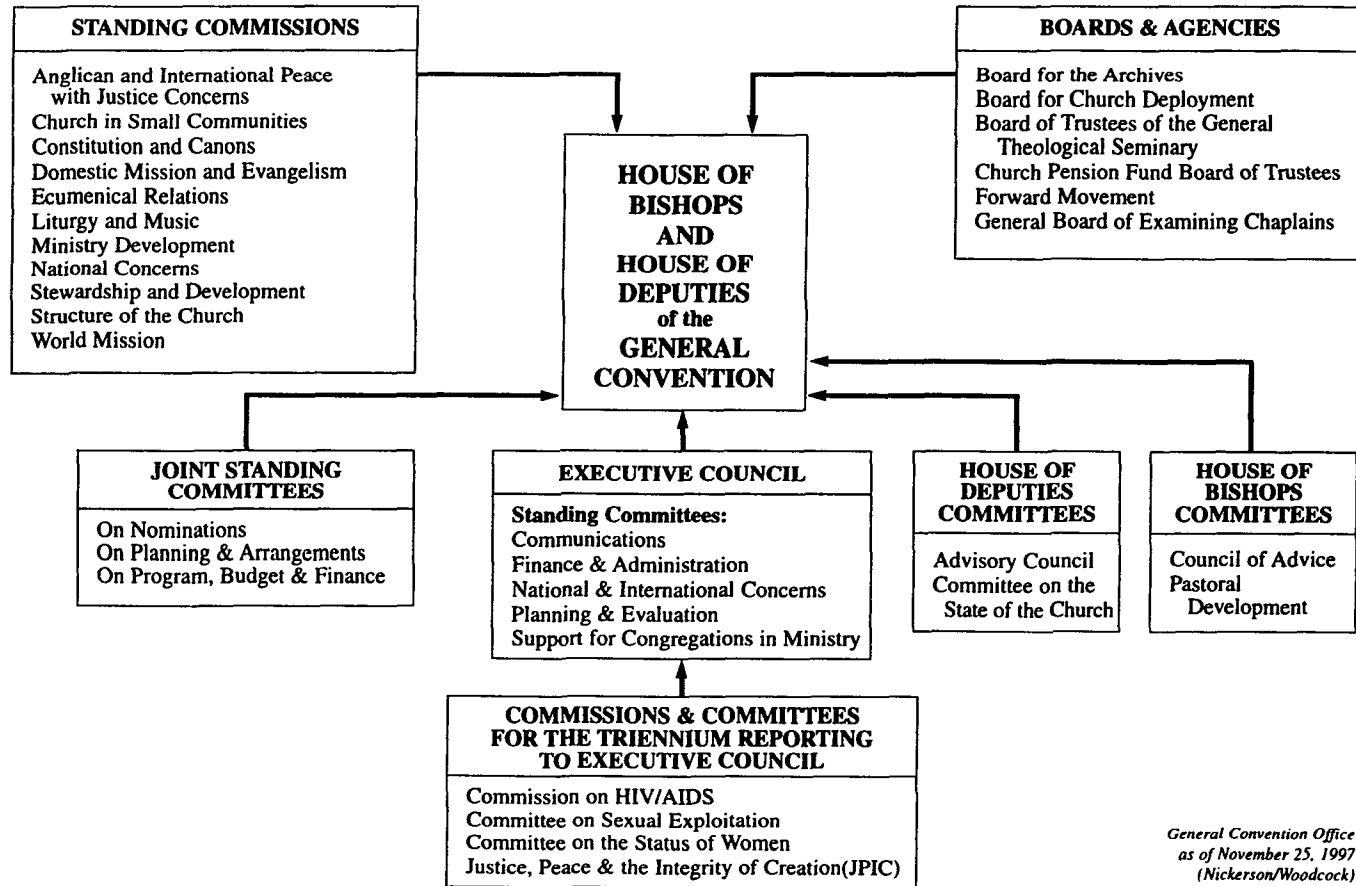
STANDING COMMISSIONS

Anglican and International Peace with Justice Concerns
Church in Small Communities
Constitution and Canons
Domestic Mission and Evangelism
Ecumenical Relations
Liturgy and Music
Ministry Development
National Concerns
Stewardship and Development
Structure of the Church
World Mission

BOARDS & AGENCIES

Board for the Archives
Board for Church Deployment
Board of Trustees of the General Theological Seminary
Church Pension Fund Board of Trustees
Forward Movement
General Board of Examining Chaplains

HOUSE OF BISHOPS AND HOUSE OF DEPUTIES of the GENERAL CONVENTION

JOINT STANDING COMMITTEES

On Nominations
On Planning & Arrangements
On Program, Budget & Finance

EXECUTIVE COUNCIL

Standing Committees:
Communications
Finance & Administration
National & International Concerns
Planning & Evaluation
Support for Congregations in Ministry

HOUSE OF DEPUTIES COMMITTEES

Advisory Council
Committee on the State of the Church

HOUSE OF BISHOPS COMMITTEES

Council of Advice
Pastoral Development

COMMISSIONS & COMMITTEES FOR THE TRIENNIUM REPORTING TO EXECUTIVE COUNCIL

Commission on HIV/AIDS
Committee on Sexual Exploitation
Committee on the Status of Women
Justice, Peace & the Integrity of Creation(JPIC)

General Convention Office
as of November 25, 1997
(Nickerson/Woodcock)